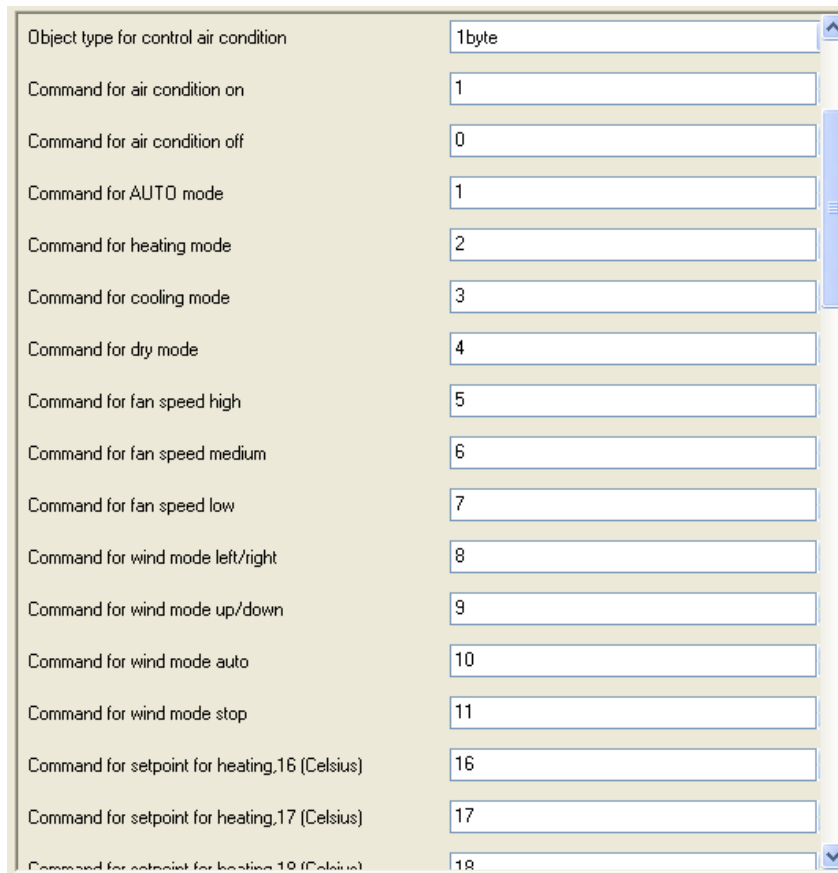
Object type for control air condition 1byte

Command for air condition on 1

Command for air condition off 0

Command for AUTO mode 1

Command for heating mode 2

Command for cooling mode 3

Command for dry mode 4

Command for fan speed high 5

Command for fan speed medium 6

Command for fan speed low 7

Command for wind mode left/right 8

Command for wind mode up/down 9

Command for wind mode auto 10

Command for wind mode stop 11

Command for setpoint for heating,16 (Celsius) 16

Command for setpoint for heating,17 (Celsius) 17

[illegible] 18